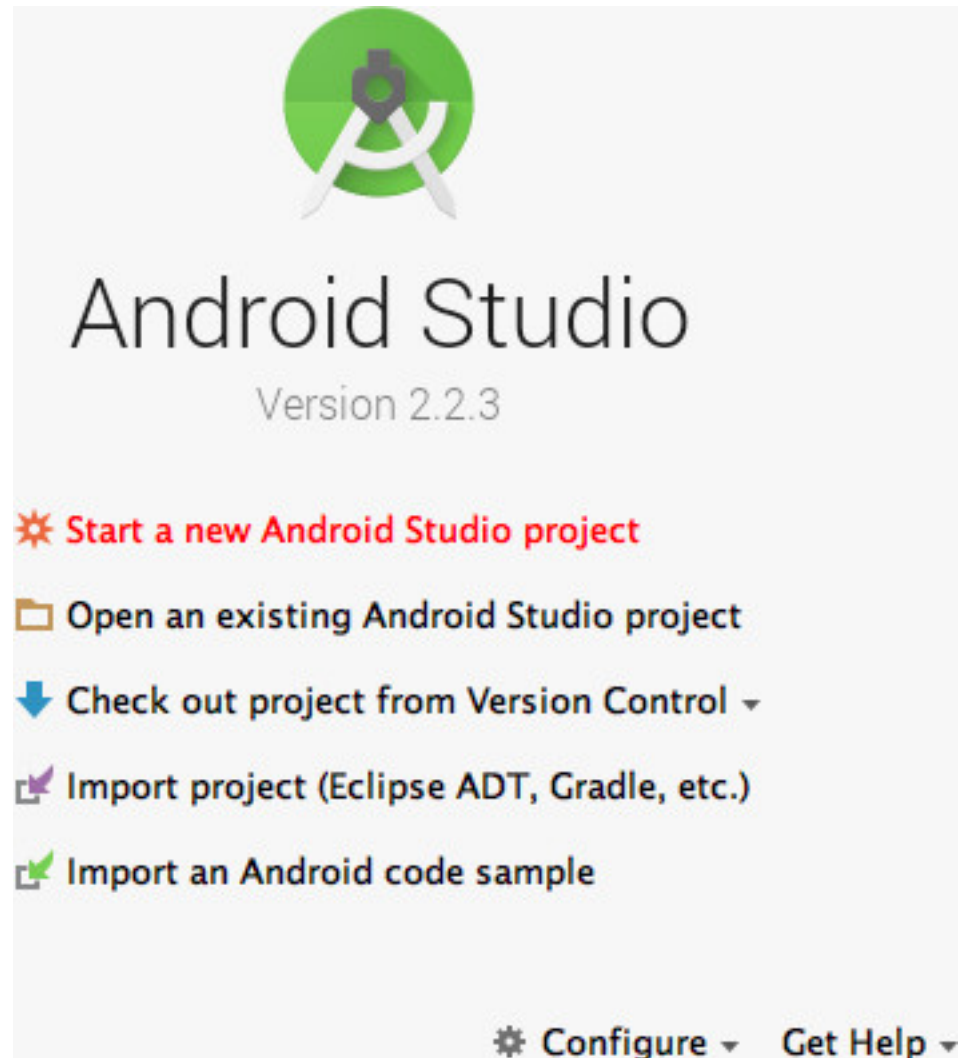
Android Studio

Version 2.2.3

Start a new Android Studio project

Open an existing Android Studio project

Check out project from Version Control

Import project (Eclipse ADT, Gradle, etc.)

Import an Android code sample

Configure Get Help